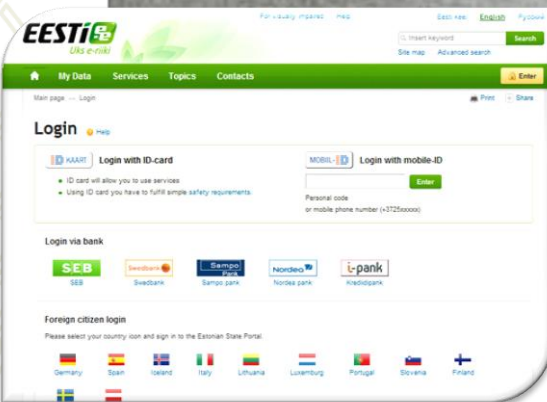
EESTI.ee
Üks e-riik

For visually impaired Help

Eesti keel English Русский

Insert keyword Search

Site map Advanced search

My Data Services Topics Contacts

Enter

Main page → Login

Print Share

Login Help

ID KAART Login with ID-card

ID card will allow you to use services

Using ID card you have to fulfill simple safety requirements.

MOBIIL-ID Login with mobile-ID

Enter

Personal code
or mobile phone number (+3725xxxxx)

Login via bank

SEB
SEB

Swedbank
Swedbank

Sampo Pank
Sampo pank

Nordea
Nordea pank

i-pank
Krediidipank

Foreign citizen login

Please select your country icon and sign in to the Estonian State Portal.

Germany Spain Iceland Italy Lithuania Luxemburg Portugal Slovenia Finland